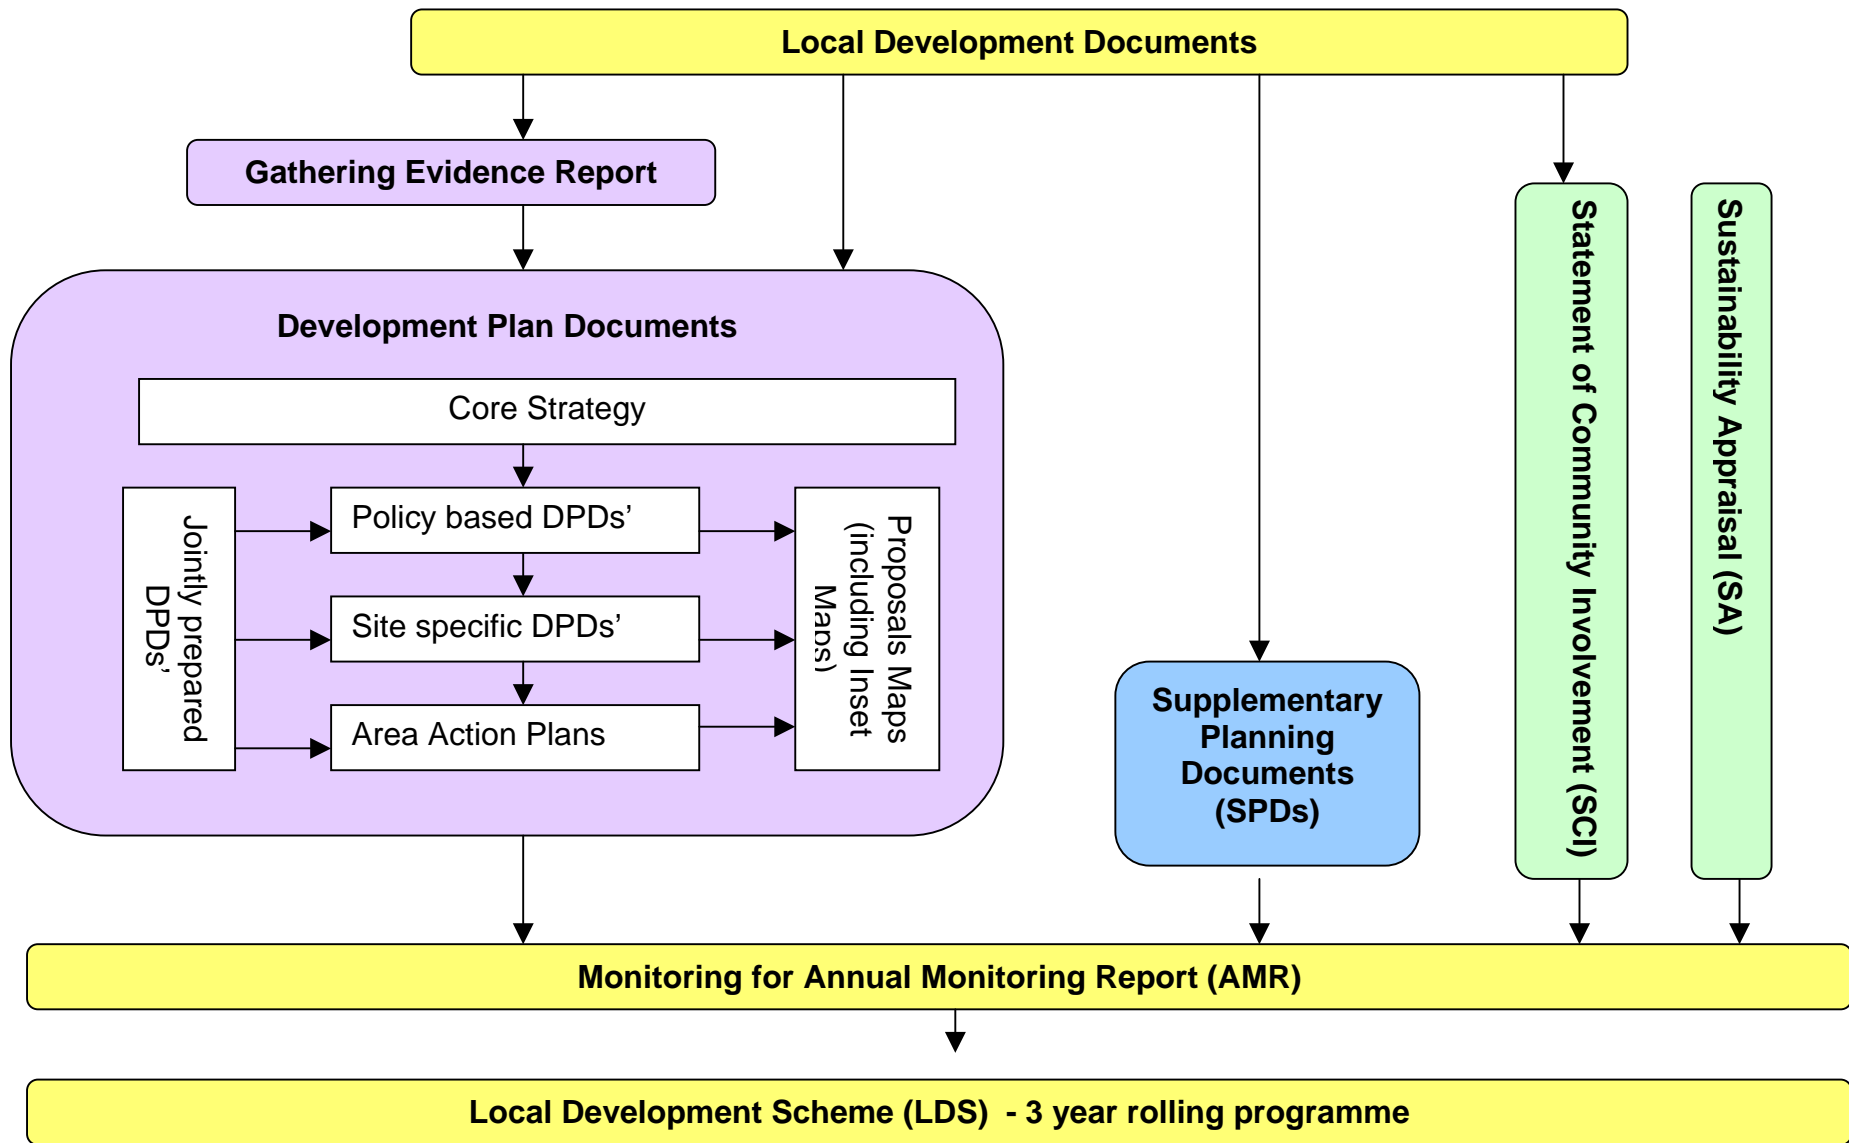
Local Development Documents

Gathering Evidence Report

Development Plan Documents

Core Strategy

Jointly prepared DPDs'

Policy based DPDs'

Site specific DPDs'

Area Action Plans

Proposals Maps (including Inset Maps)

Supplementary Planning Documents (SPDs)

Statement of Community Involvement (SCI)

Sustainability Appraisal (SA)

Monitoring for Annual Monitoring Report (AMR)

Local Development Scheme (LDS) - 3 year rolling programme